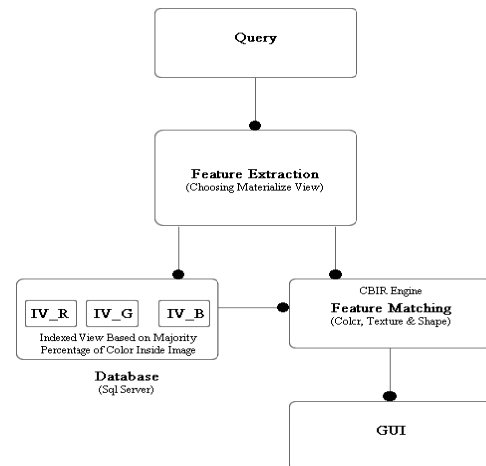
Query

Feature Extraction
(Choosing Materialize View)

IV_R
IV_G
IV_B
Indexed View Based on Majority Percentage of Color Inside Image

Database
(Sql Server)

CBIR Engine
Feature Matching
(Colcr, Texture & Shape)

GUI